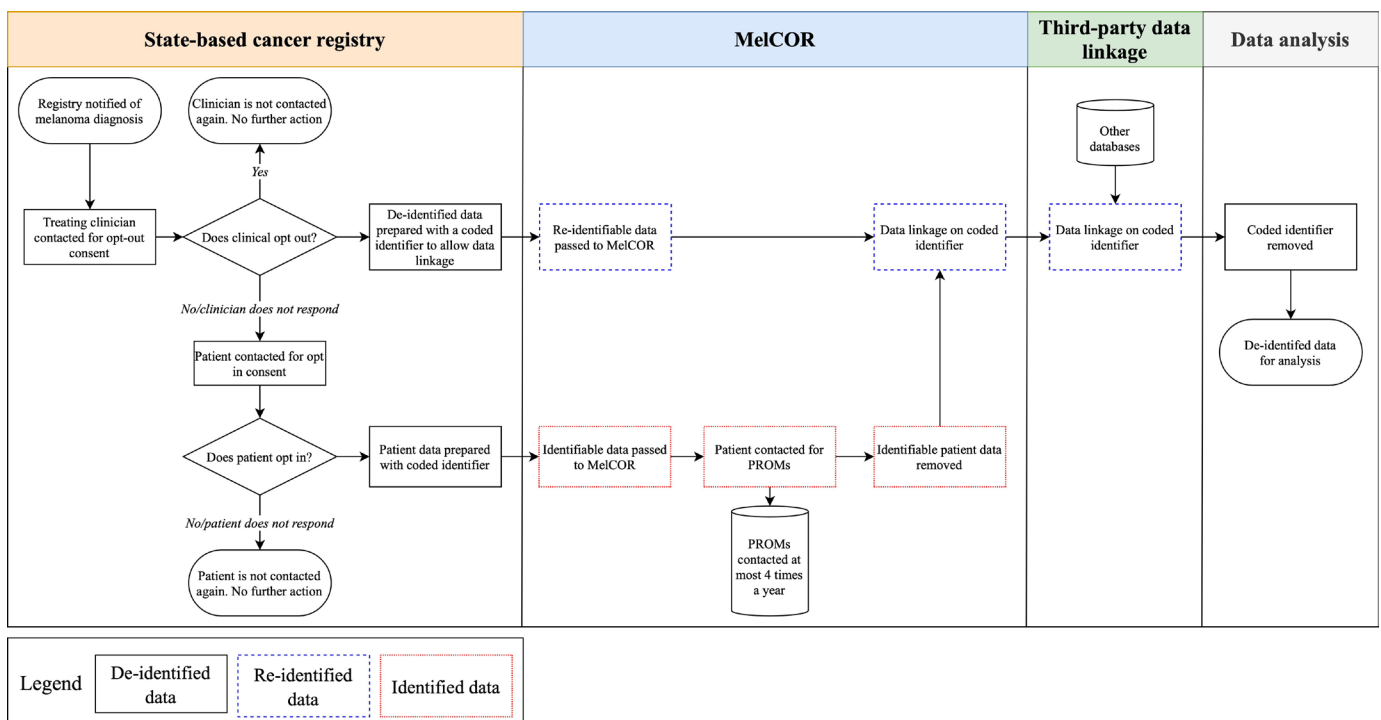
State-based cancer registry

MelCOR

Third-party data linkage

Data analysis

Registry notified of melanoma diagnosis

Clinician is not contacted again. No further action

Yes

Treating clinician contacted for opt-out consent

Does clinical opt out?

De-identified data prepared with a coded identifier to allow data linkage

Re-identifiable data passed to MelCOR

Data linkage on coded identifier

Other databases

Data linkage on coded identifier

Coded identifier removed

No/clinician does not respond

De-identifed data for analysis

Patient contacted for opt in consent

Does patient opt in?

Patient data prepared with coded identifier

Identifiable data passed to MelCOR

Patient contacted for PROMs

Identifiable patient data removed

No/patient does not respond

PROMs contacted at most 4 times a year

Patient is not contacted again. No further action

Legend

De-identified data

Re-identified data

Identified data